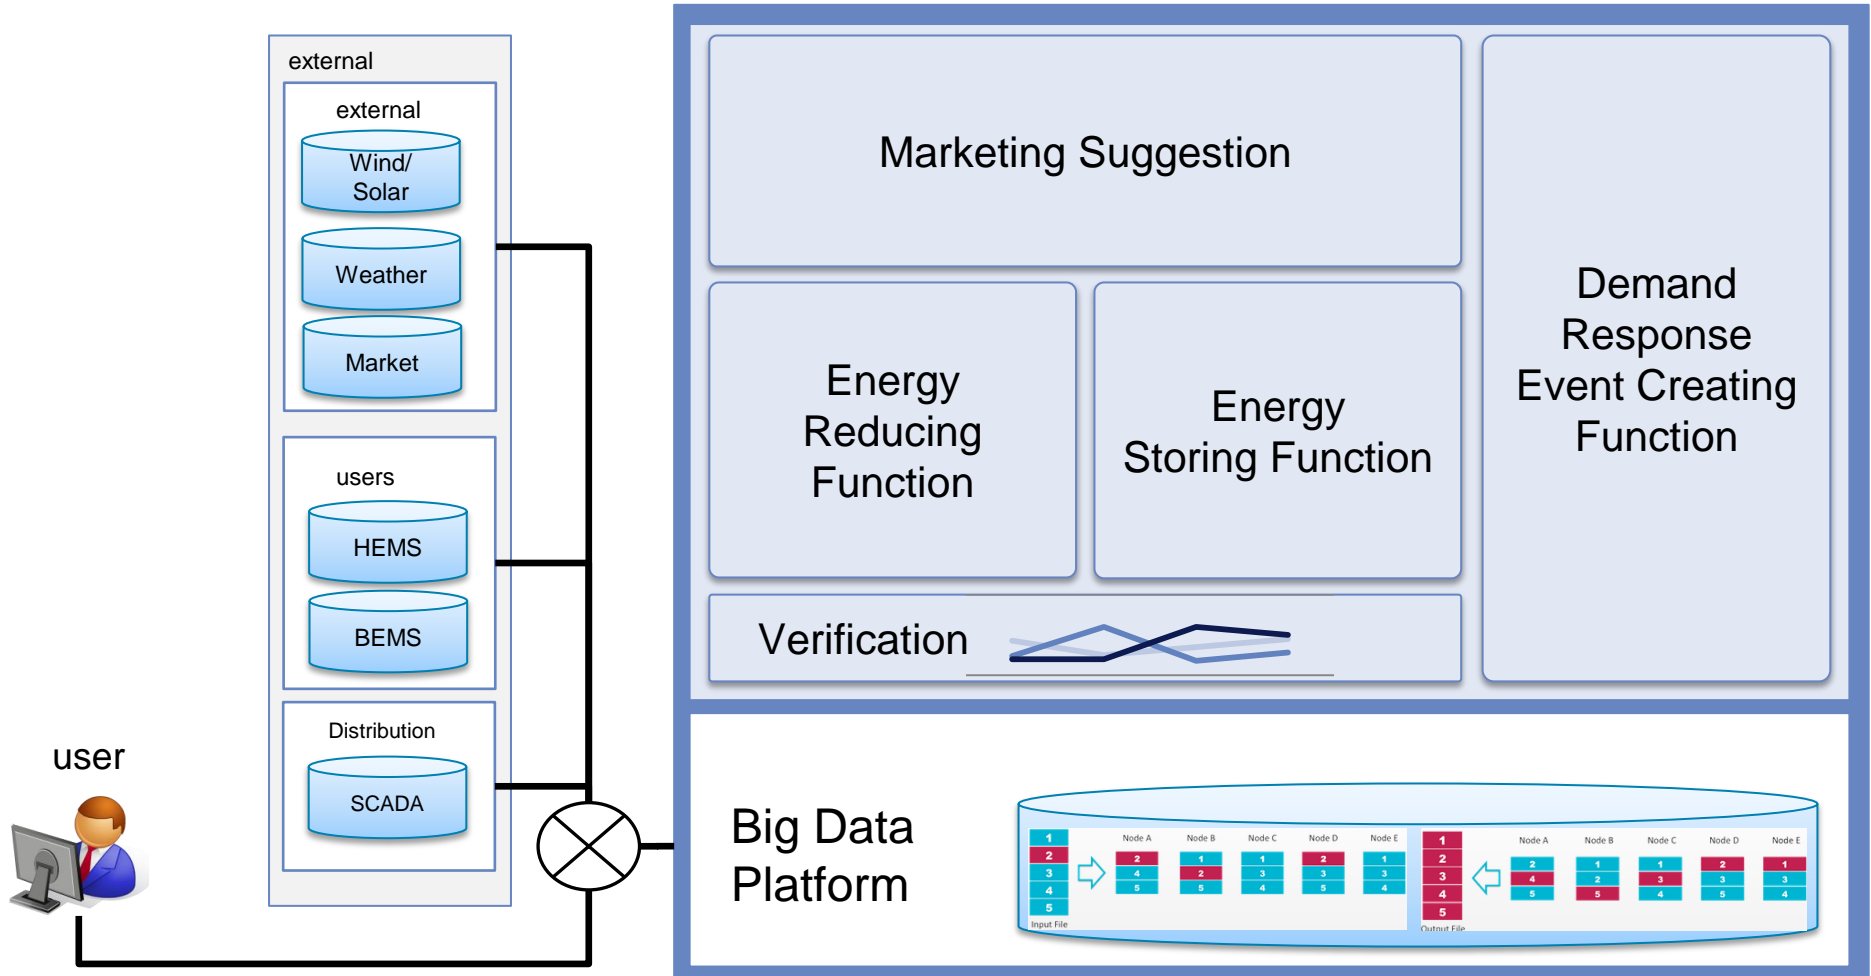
external

external

Wind/ Solar

Weather

Market

users

HEMS

BEMS

Distribution

SCADA

user

Marketing Suggestion

Energy Reducing Function

Energy Storing Function

Demand Response Event Creating Function

Verification

Big Data Platform

1
2
3
4
5
Input File

Node A
2
4
5

Node B
1
2
5

Node C
1
3
4

Node D
2
3
5

Node E
1
3
4

1
2
3
4
5
Output File

Node A
2
4
5

Node B
1
2
5

Node C
1
3
4

Node D
2
3
5

Node E
1
3
4